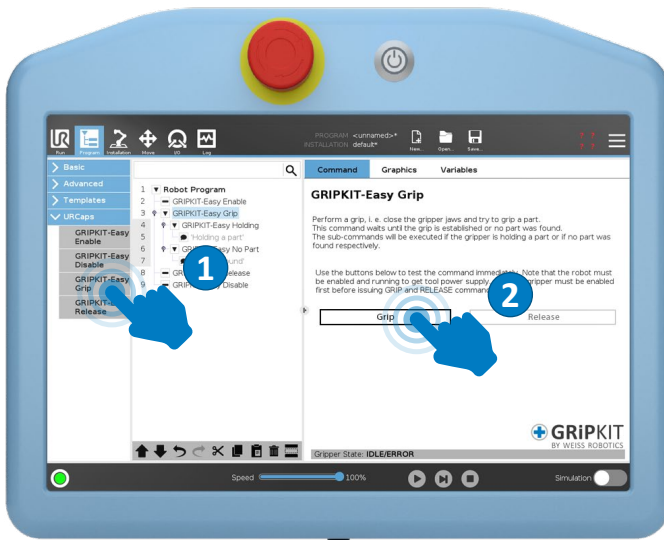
Run Program Installation Move I/O Log

PROGRAM <unnamed>*
INSTALLATION default*

New... Open... Save...

Basic
Advanced
Templates
URCaps

GRIPKIT-Easy Enable
GRIPKIT-Easy Disable
GRIPKIT-Easy Grip
GRIPKIT-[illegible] Release

1 ▼ Robot Program
2 GRIPKIT-Easy Enable
3 ▼ GRIPKIT-Easy Grip
4 ▼ GRIPKIT-Easy Holding
5 'Holding a part'
6 ▼ GRI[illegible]asy No Part
7 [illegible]ound'
8 GR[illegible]elease
9 GRIP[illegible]y Disable

1

Command Graphics Variables

GRIPKIT-Easy Grip

Perform a grip, i. e. close the gripper jaws and try to grip a part.
This command waits until the grip is established or no part was found.
The sub-commands will be executed if the gripper is holding a part or if no part was found respectively.

Use the buttons below to test the command immediate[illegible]. Note that the robot must be enabled and running to get tool power supply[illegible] gripper must be enabled first before issuing GRIP and RELEASE command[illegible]

2

Grip Release

GRiPKIT
BY WEISS ROBOTICS

Gripper State: IDLE/ERROR

Speed 100%

Simulation